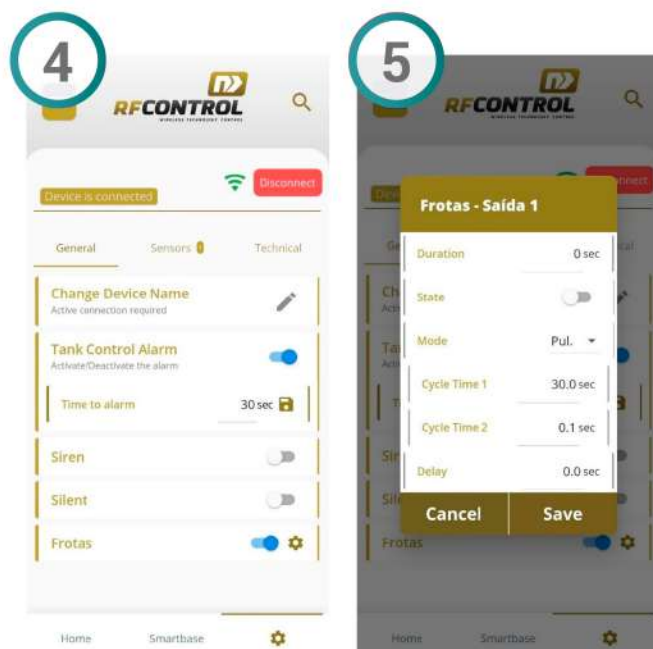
4

RFCONTROL
WIRELESS TECHNOLOGY CONTROL

Device is connected

Disconnect

General

Sensors 8

Technical

Change Device Name
Active connection required

Tank Control Alarm
Activate/Deactivate the alarm

Time to alarm 30 sec

Siren

Silent

Frotas

Home

Smartbase

5

RFCONTROL
WIRELESS TECHNOLOGY CONTROL

Frotas - Saída 1

Duration 0 sec

State

Mode Pul.

Cycle Time 1 30.0 sec

Cycle Time 2 0.1 sec

Delay 0.0 sec

Cancel

Save

Frotas

Home

Smartbase